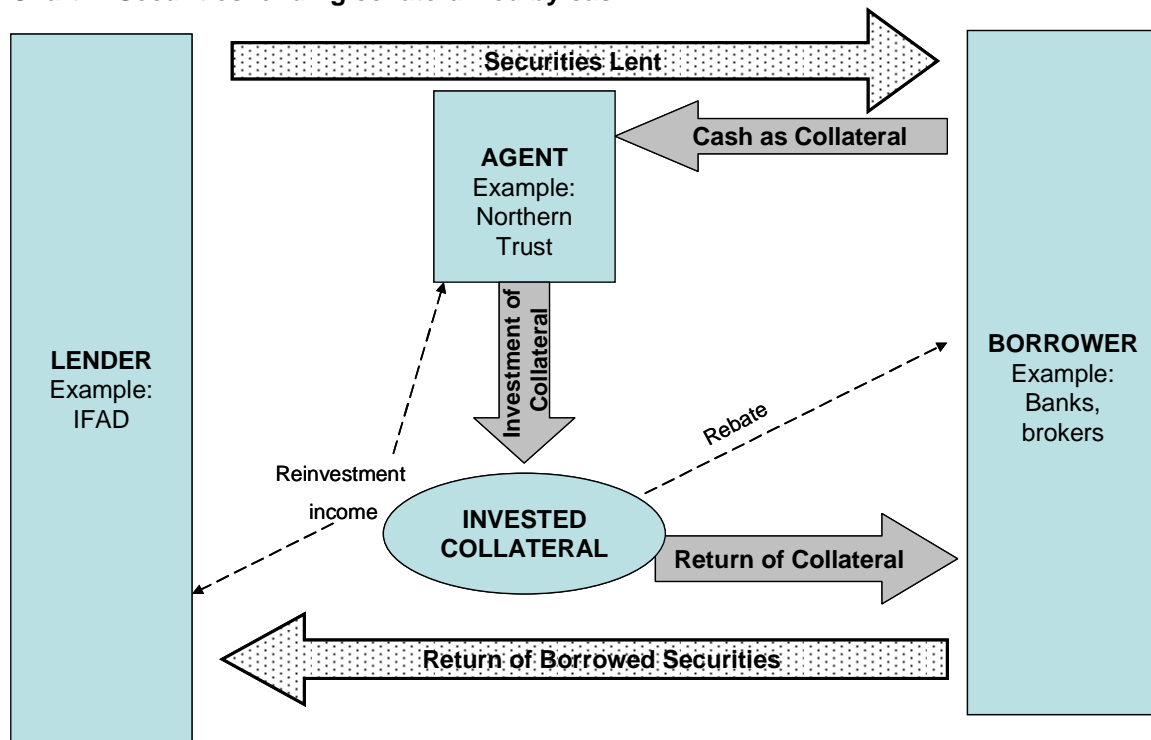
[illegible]

LENDER
Example:
IFAD

Securities Lent

AGENT
Example:
Northern
Trust

Cash as Collateral

Investment of Collateral

Reinvestment income

Rebate

INVESTED COLLATERAL

Return of Collateral

BORROWER
Example:
Banks,
brokers

Return of Borrowed Securities